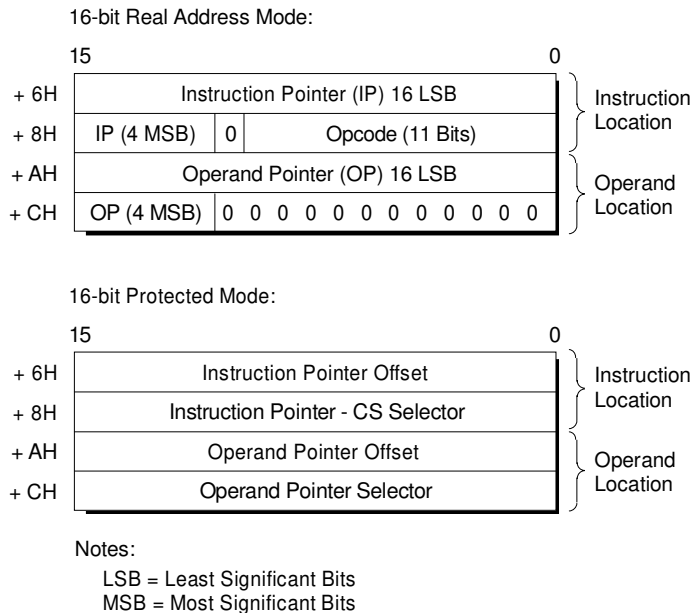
16-bit Real Address Mode:

| 15 | | | 0 |
|---|---|---|---|
| + 6H | Instruction Pointer (IP) 16 LSB | | |
| + 8H | IP (4 MSB) | 0 | Opcode (11 Bits) |
| + AH | Operand Pointer (OP) 16 LSB | | |
| + CH | OP (4 MSB) | 0 0 0 0 0 0 0 0 0 0 0 0 | |

Instruction Location

Operand Location

16-bit Protected Mode:

| 15 | 0 |
|---|---|
| + 6H | Instruction Pointer Offset |
| + 8H | Instruction Pointer - CS Selector |
| + AH | Operand Pointer Offset |
| + CH | Operand Pointer Selector |

Instruction Location

Operand Location

Notes:

LSB = Least Significant Bits
MSB = Most Significant Bits